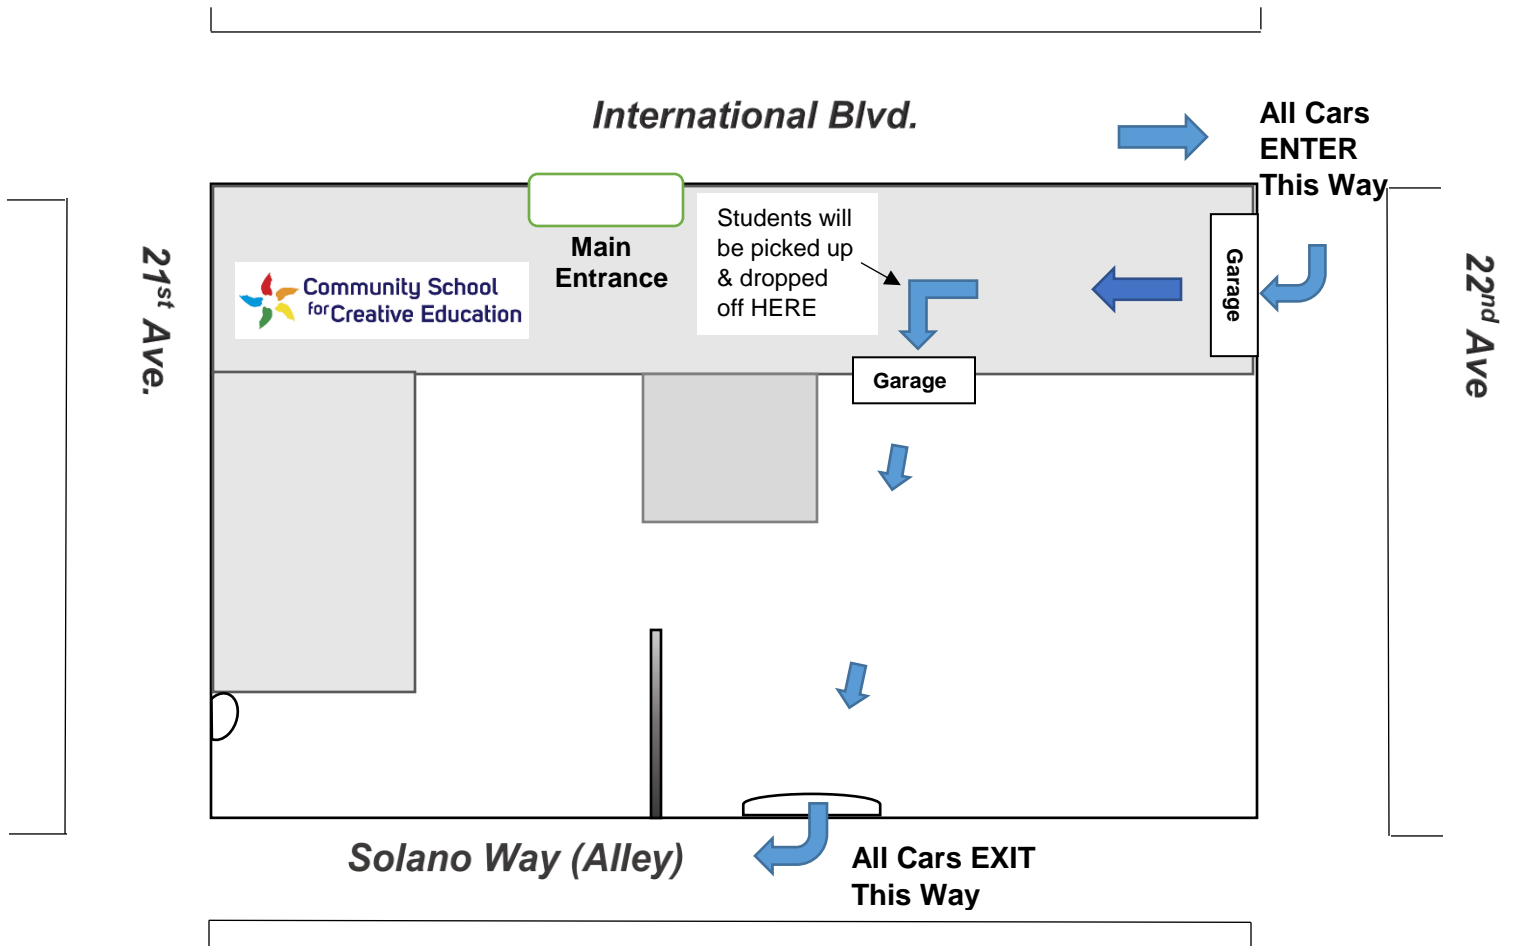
International Blvd.

All Cars ENTER This Way

21$^{st}$ Ave.

Main Entrance

Students will be picked up & dropped off HERE

Garage

Community School for Creative Education

Garage

22$^{nd}$ Ave

Solano Way (Alley)

All Cars EXIT This Way